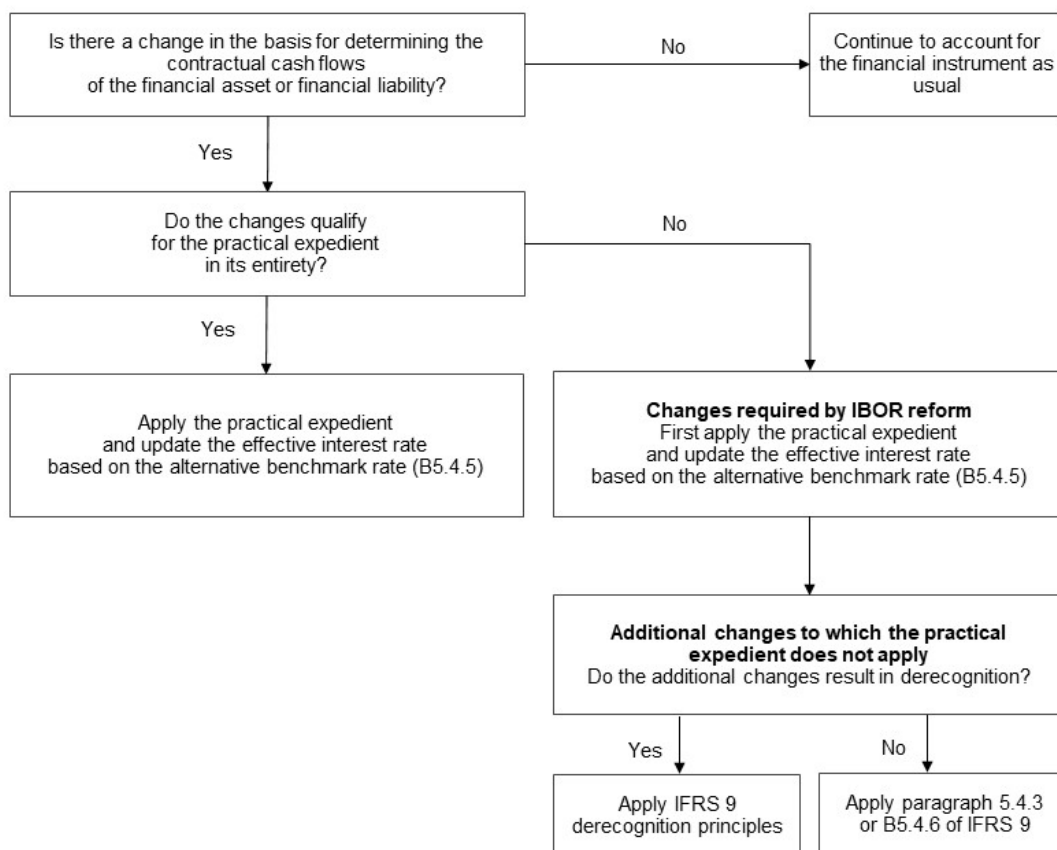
Is there a change in the basis for determining the contractual cash flows of the financial asset or financial liability?

No

Continue to account for the financial instrument as usual

Yes

Do the changes qualify for the practical expedient in its entirety?

No

Yes

Apply the practical expedient and update the effective interest rate based on the alternative benchmark rate (B5.4.5)

**Changes required by IBOR reform**
First apply the practical expedient and update the effective interest rate based on the alternative benchmark rate (B5.4.5)

**Additional changes to which the practical expedient does not apply**
Do the additional changes result in derecognition?

Yes

No

Apply IFRS 9 derecognition principles

Apply paragraph 5.4.3 or B5.4.6 of IFRS 9